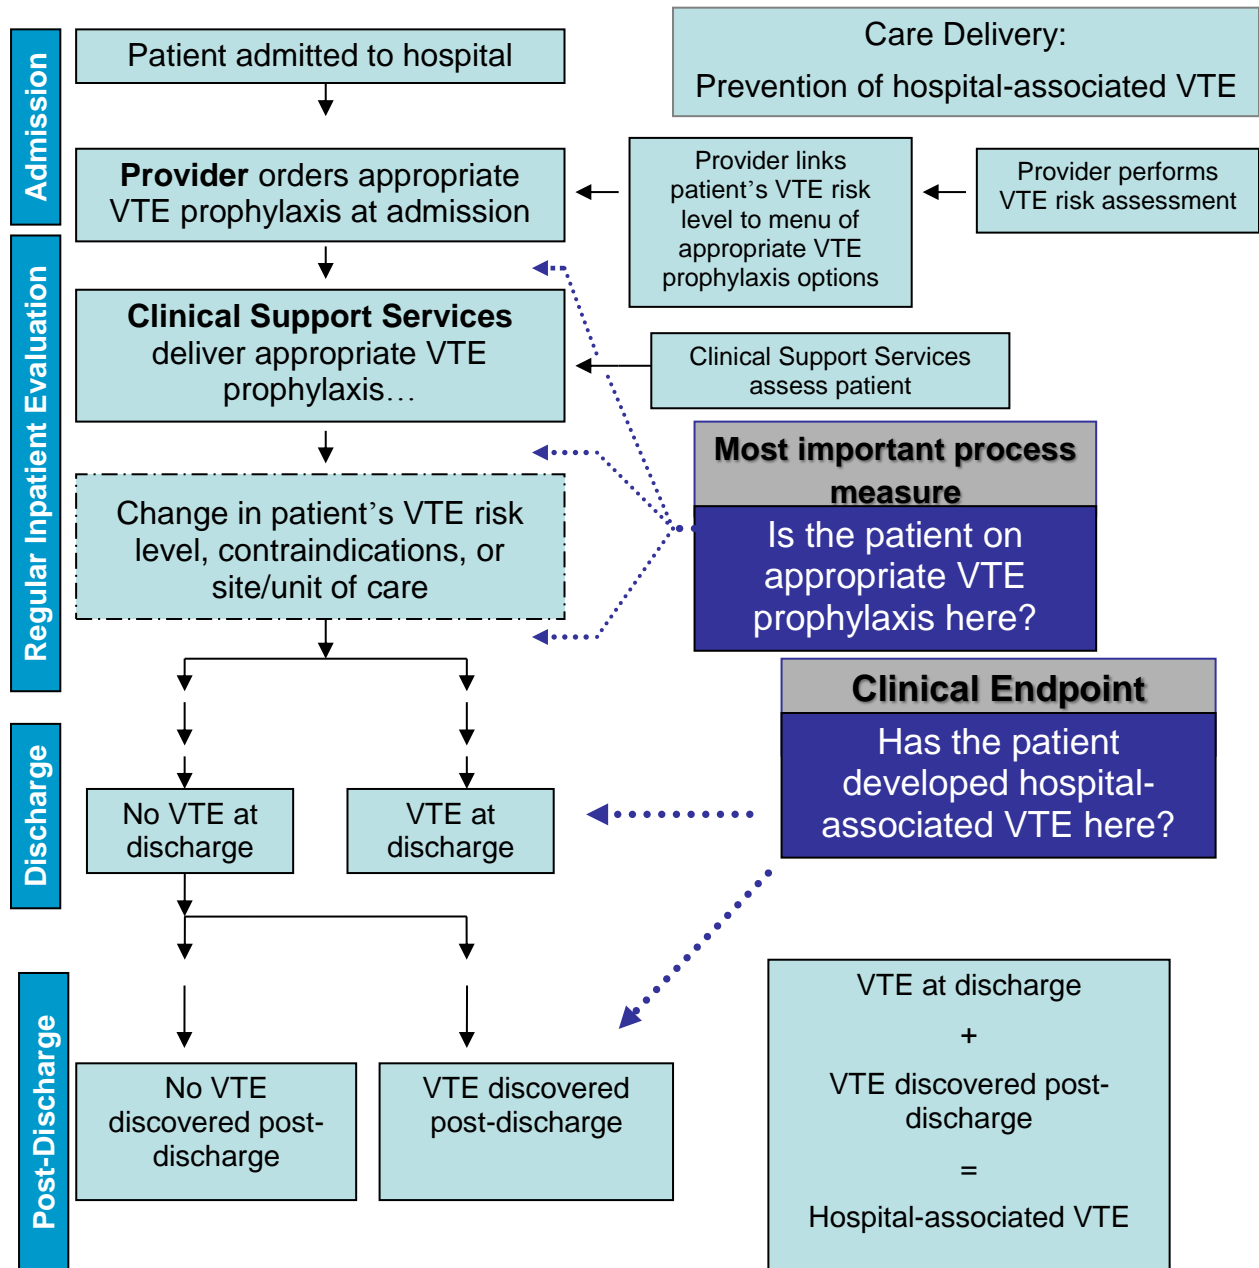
Care Delivery:
Prevention of hospital-associated VTE

Admission

Patient admitted to hospital

**Provider** orders appropriate VTE prophylaxis at admission

Provider links patient's VTE risk level to menu of appropriate VTE prophylaxis options

Provider performs VTE risk assessment

Regular Inpatient Evaluation

**Clinical Support Services** deliver appropriate VTE prophylaxis…

Clinical Support Services assess patient

Change in patient's VTE risk level, contraindications, or site/unit of care

Most important process measure

Is the patient on appropriate VTE prophylaxis here?

Clinical Endpoint

Has the patient developed hospital-associated VTE here?

Discharge

No VTE at discharge

VTE at discharge

Post-Discharge

No VTE discovered post-discharge

VTE discovered post-discharge

VTE at discharge
+
VTE discovered post-discharge
=
Hospital-associated VTE